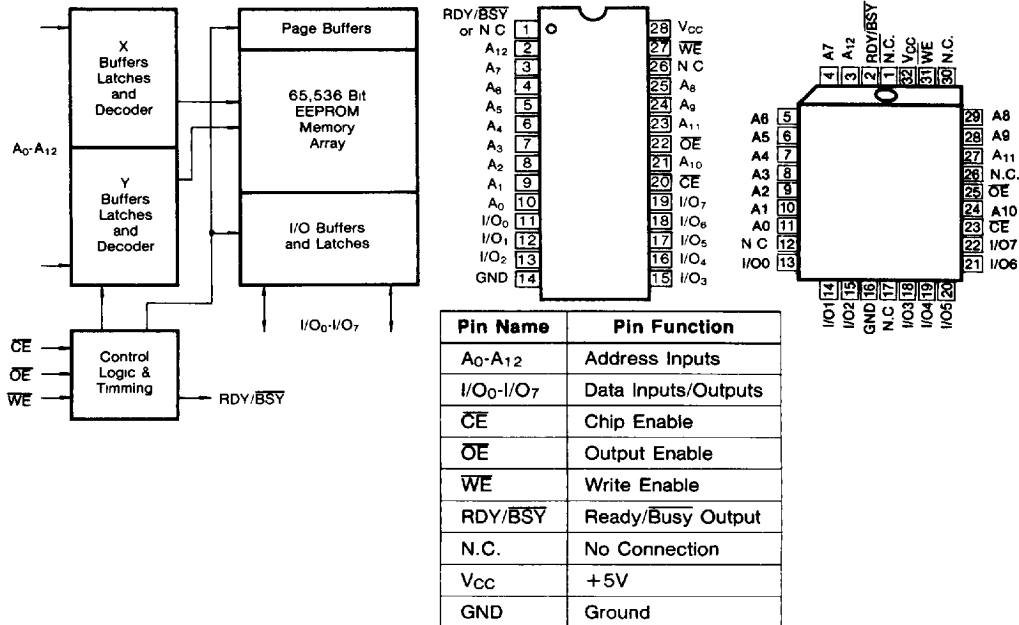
X Buffers Latches and Decoder

$A_0$-$A_{12}$

Y Buffers Latches and Decoder

Page Buffers

65,536 Bit EEPROM Memory Array

I/O Buffers and Latches

$I/O_0$-$I/O_7$

$\overline{CE}$
$\overline{OE}$
$\overline{WE}$

Control Logic & Timming

RDY/$\overline{BSY}$

RDY/$\overline{BSY}$ or N C 1
$A_{12}$ 2
$A_7$ 3
$A_6$ 4
$A_5$ 5
$A_4$ 6
$A_3$ 7
$A_2$ 8
$A_1$ 9
$A_0$ 10
$I/O_0$ 11
$I/O_1$ 12
$I/O_2$ 13
GND 14
28 $V_{CC}$
27 $\overline{WE}$
26 N C
25 $A_8$
24 $A_9$
23 $A_{11}$
22 $\overline{OE}$
21 $A_{10}$
20 $\overline{CE}$
19 $I/O_7$
18 $I/O_6$
17 $I/O_5$
16 $I/O_4$
15 $I/O_3$

4 A7
3 A12
2 RDY/$\overline{BSY}$
1 N.C.
32 $V_{CC}$
31 $\overline{WE}$
30 N.C.
A6 5
A5 6
A4 7
A3 8
A2 9
A1 10
A0 11
N C 12
I/O0 13
29 A8
28 A9
27 $A_{11}$
26 N.C.
25 $\overline{OE}$
24 A10
23 $\overline{CE}$
22 I/O7
21 I/O6
14 I/O1
15 I/O2
16 GND
17 N.C.
18 I/O3
19 I/O4
20 I/O5

| Pin Name | Pin Function |
|---|---|
| $A_0$-$A_{12}$ | Address Inputs |
| $I/O_0$-$I/O_7$ | Data Inputs/Outputs |
| $\overline{CE}$ | Chip Enable |
| $\overline{OE}$ | Output Enable |
| $\overline{WE}$ | Write Enable |
| RDY/$\overline{BSY}$ | Ready/$\overline{Busy}$ Output |
| N.C. | No Connection |
| $V_{CC}$ | +5V |
| GND | Ground |